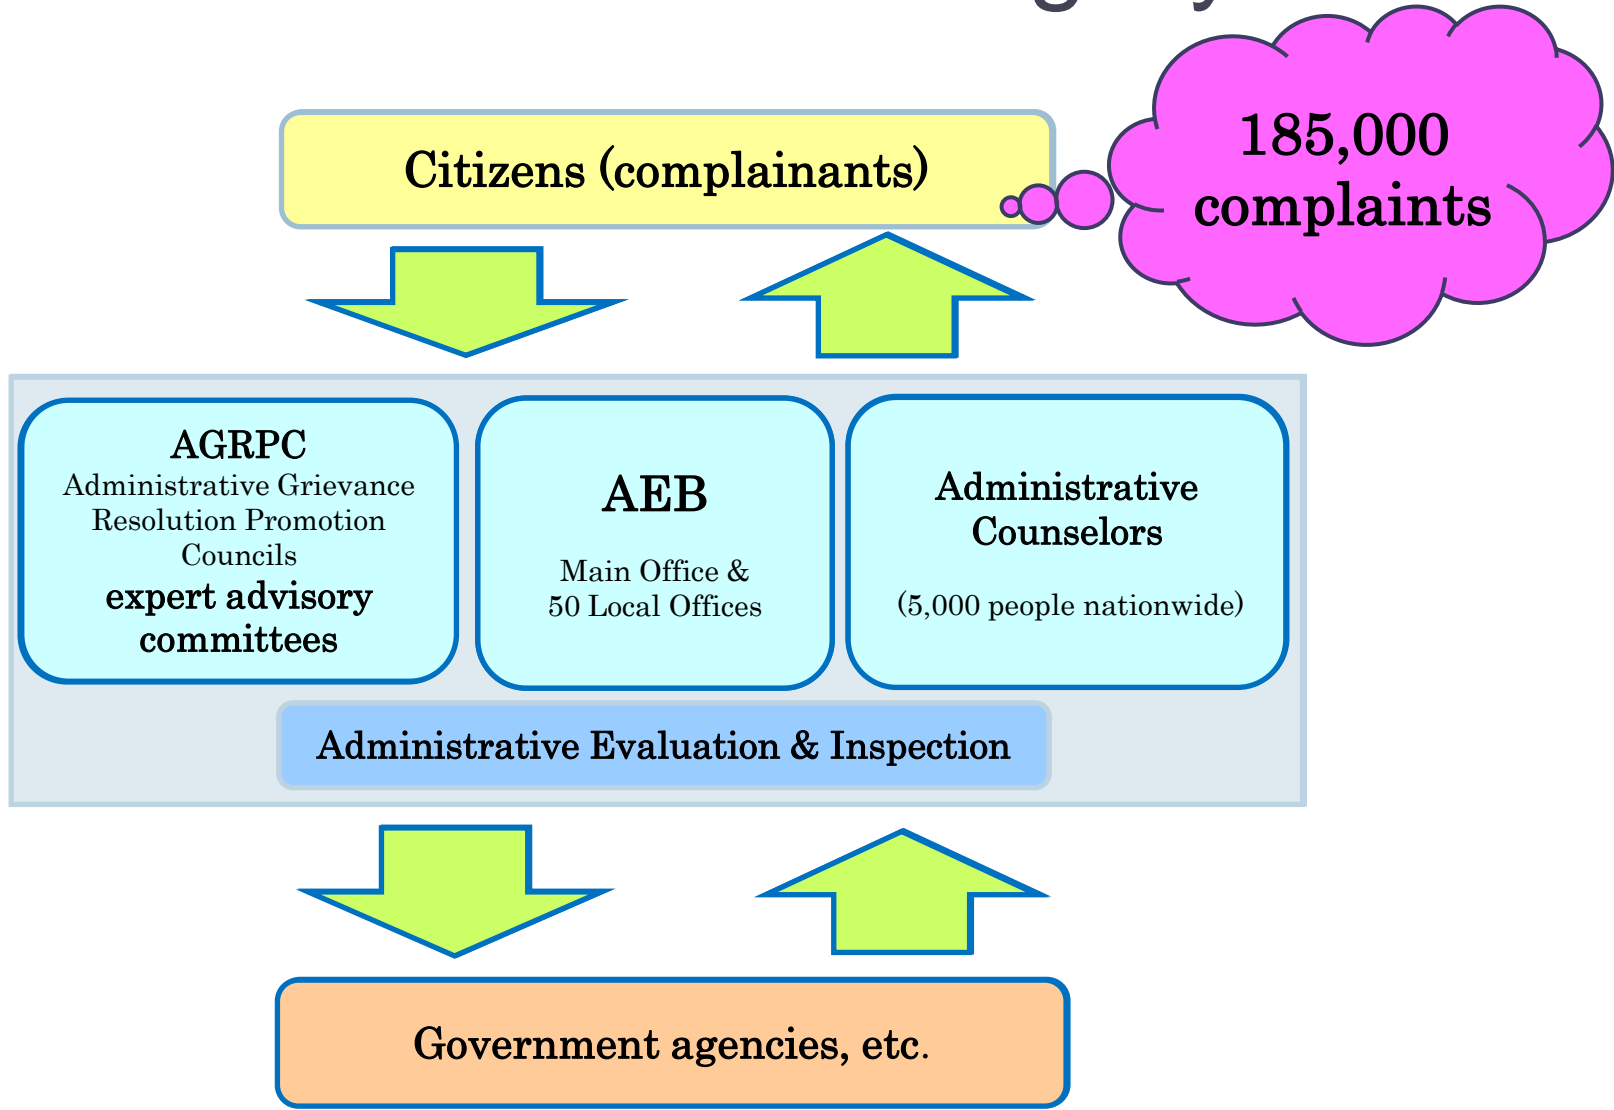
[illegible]

Citizens (complainants)

185,000 complaints

AGRPC
Administrative Grievance Resolution Promotion Councils
expert advisory committees

AEB
Main Office & 50 Local Offices

Administrative Counselors
(5,000 people nationwide)

Administrative Evaluation & Inspection

Government agencies, etc.